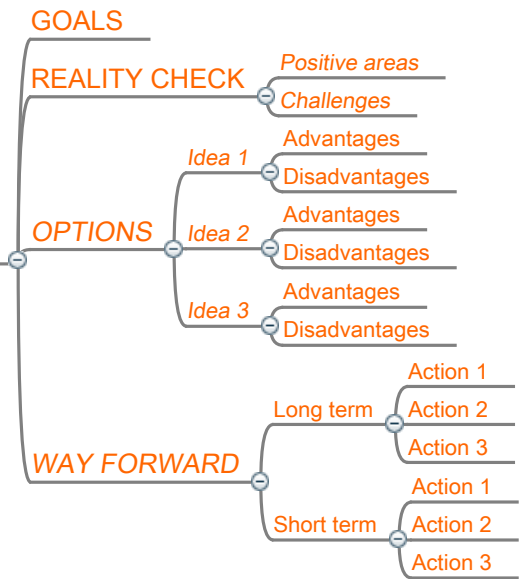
GOALS

REALITY CHECK
Positive areas
Challenges

OPTIONS
Idea 1
Advantages
Disadvantages
Idea 2
Advantages
Disadvantages
Idea 3
Advantages
Disadvantages

WAY FORWARD
Long term
Action 1
Action 2
Action 3
Short term
Action 1
Action 2
Action 3